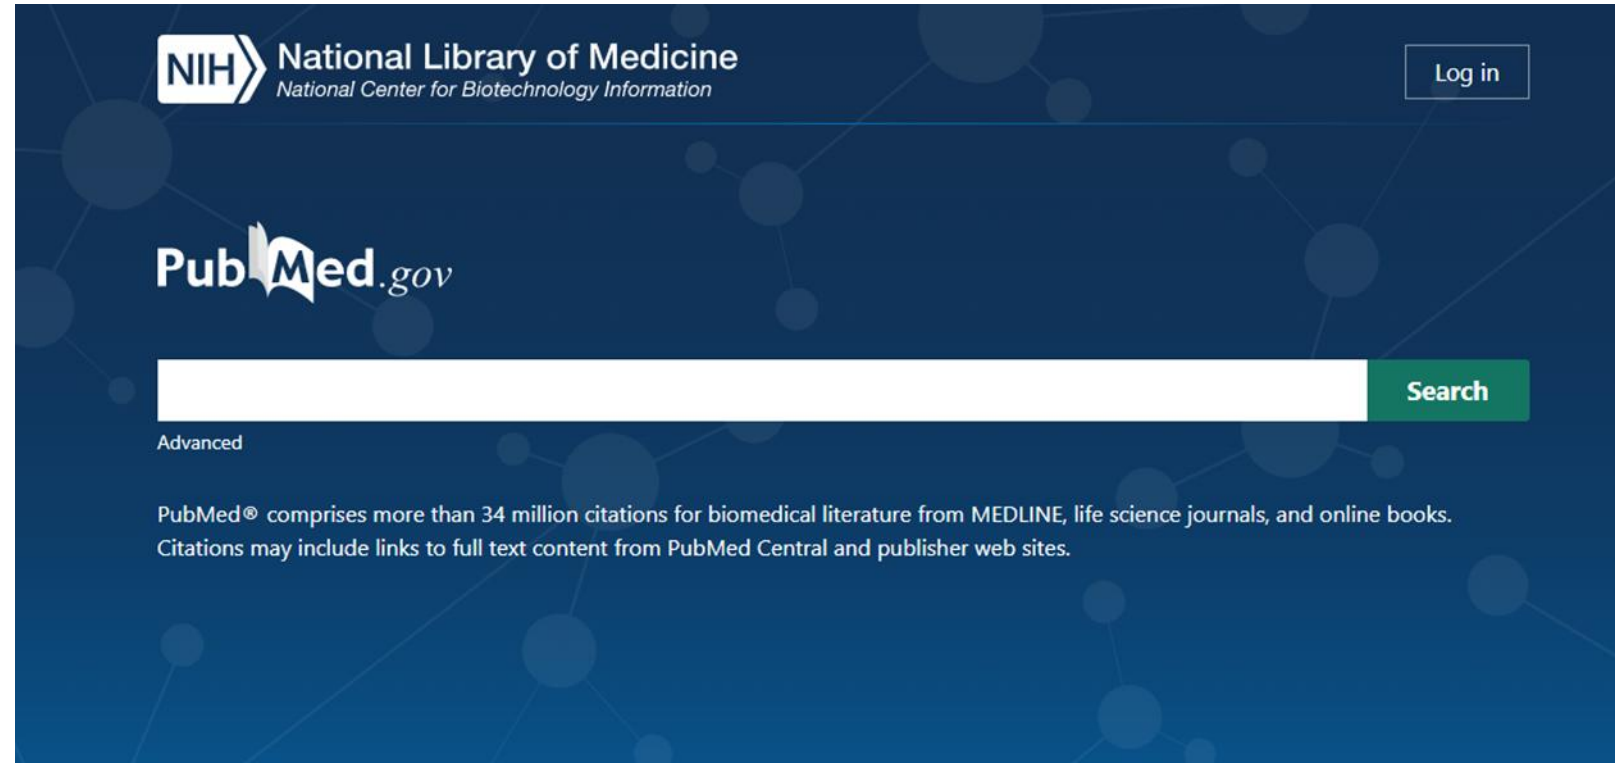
NIH National Library of Medicine
National Center for Biotechnology Information

Log in

PubMed.gov

Search

Advanced

PubMed® comprises more than 34 million citations for biomedical literature from MEDLINE, life science journals, and online books. Citations may include links to full text content from PubMed Central and publisher web sites.